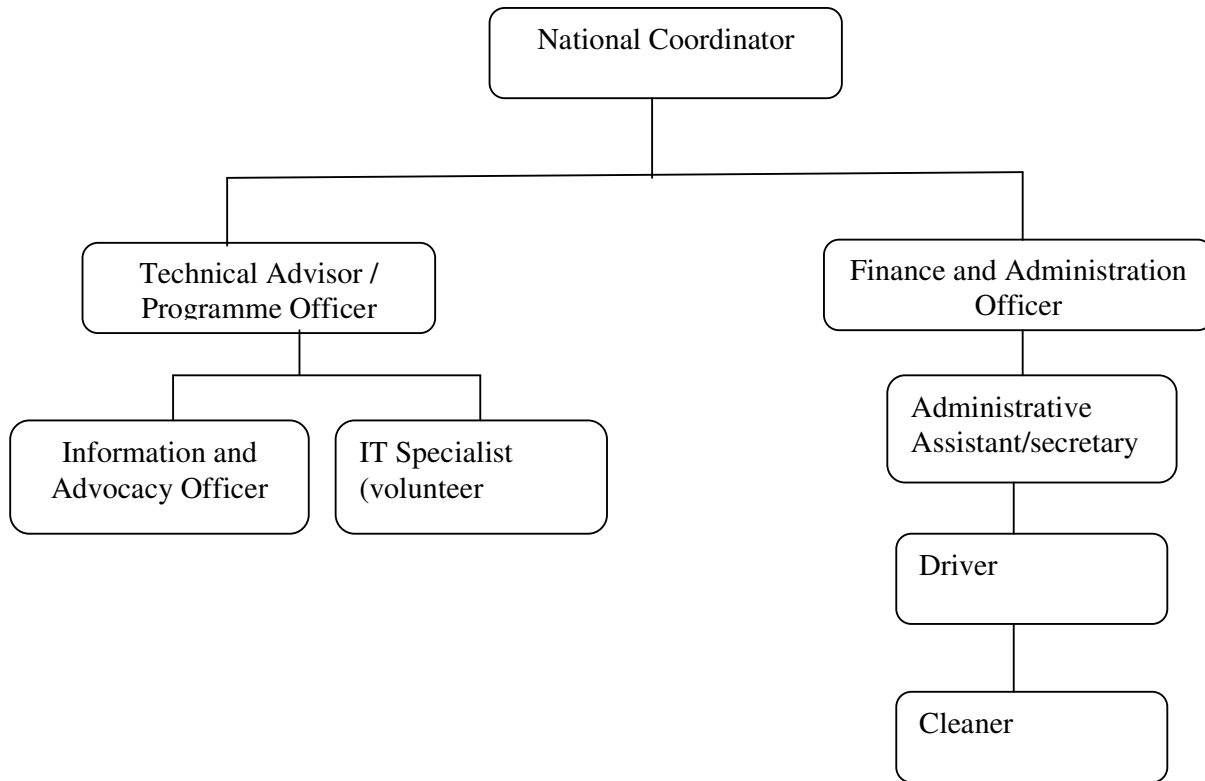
National Coordinator

Technical Advisor / Programme Officer

Finance and Administration Officer

Information and Advocacy Officer

IT Specialist (volunteer

Administrative Assistant/secretary

Driver

Cleaner